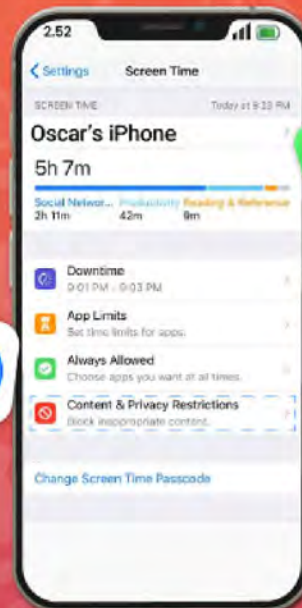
2.52

Settings Screen Time

SCREEN TIME Today at 9:13 PM

Oscar's iPhone

5h 7m

Social Networ... 2h 11m Productivity 42m Reading & Reference 9m

Downtime
9:01 PM – 9:03 PM

App Limits
Set time limits for apps.

Always Allowed
Choose apps you want at all times.

Content & Privacy Restrictions
Block inappropriate content.

Change Screen Time Passcode